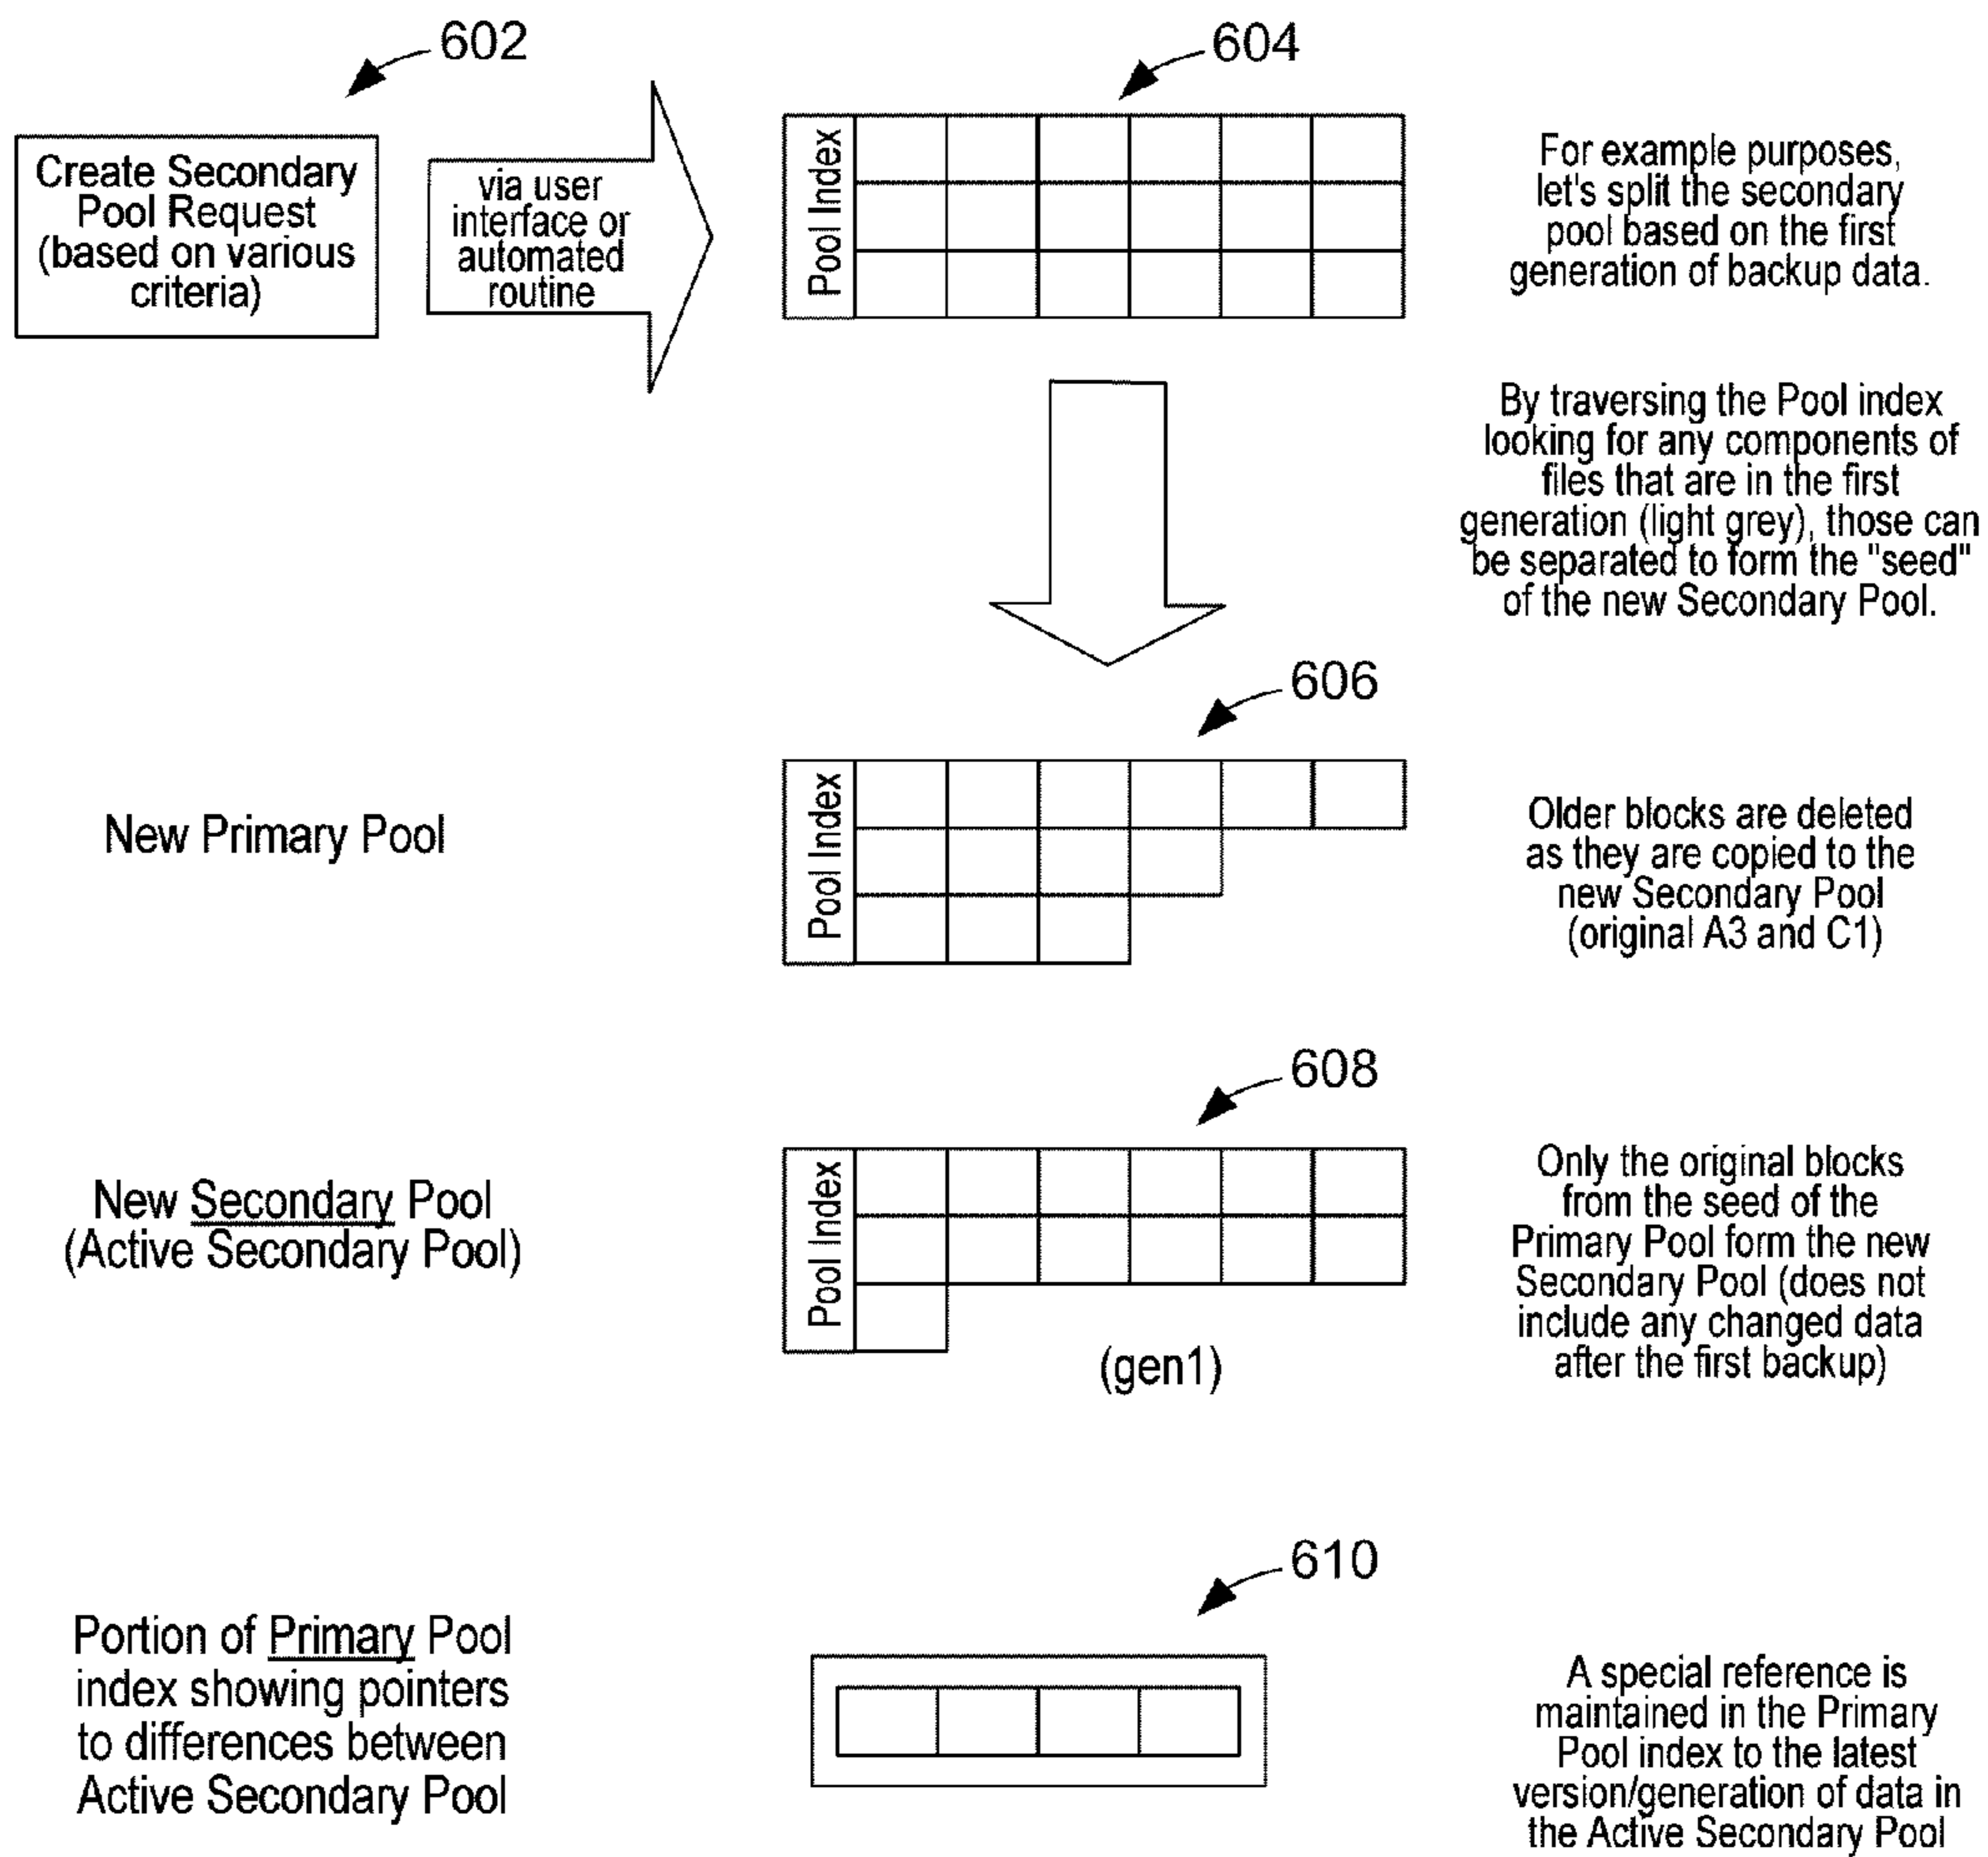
602

Create Secondary Pool Request (based on various criteria)

via user interface or automated routine

604

Pool Index

For example purposes, let's split the secondary pool based on the first generation of backup data.

By traversing the Pool index looking for any components of files that are in the first generation (light grey), those can be separated to form the "seed" of the new Secondary Pool.

606

New Primary Pool

Pool Index

Older blocks are deleted as they are copied to the new Secondary Pool (original A3 and C1)

608

New Secondary Pool (Active Secondary Pool)

Pool Index

(gen1)

Only the original blocks from the seed of the Primary Pool form the new Secondary Pool (does not include any changed data after the first backup)

610

Portion of Primary Pool index showing pointers to differences between Active Secondary Pool

A special reference is maintained in the Primary Pool index to the latest version/generation of data in the Active Secondary Pool